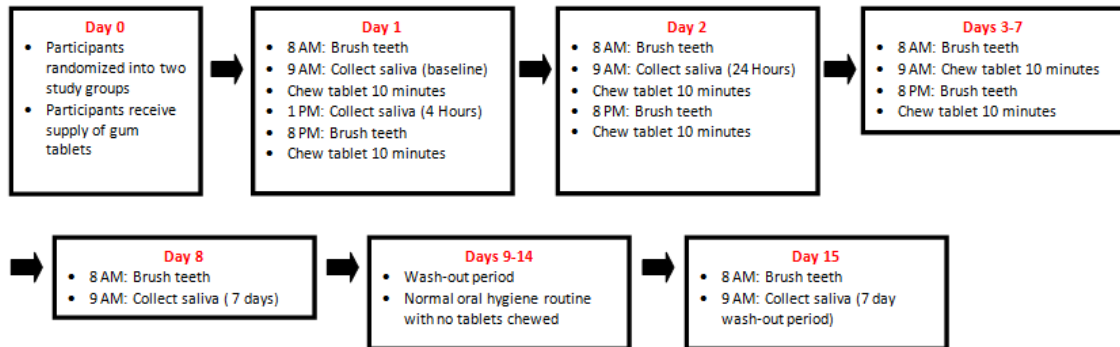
Day 0
- Participants randomized into two study groups
- Participants receive supply of gum tablets

Day 1
- 8 AM: Brush teeth
- 9 AM: Collect saliva (baseline)
- Chew tablet 10 minutes
- 1 PM: Collect saliva (4 Hours)
- 8 PM: Brush teeth
- Chew tablet 10 minutes

Day 2
- 8 AM: Brush teeth
- 9 AM: Collect saliva (24 Hours)
- Chew tablet 10 minutes
- 8 PM: Brush teeth
- Chew tablet 10 minutes

Days 3-7
- 8 AM: Brush teeth
- 9 AM: Chew tablet 10 minutes
- 8 PM: Brush teeth
- Chew tablet 10 minutes

Day 8
- 8 AM: Brush teeth
- 9 AM: Collect saliva ( 7 days)

Days 9-14
- Wash-out period
- Normal oral hygiene routine with no tablets chewed

Day 15
- 8 AM: Brush teeth
- 9 AM: Collect saliva (7 day wash-out period)